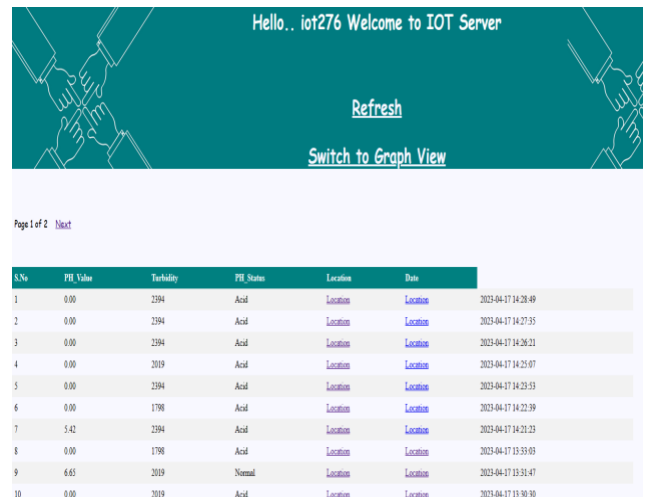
Hello.. iot276 Welcome to IOT Server

Refresh

Switch to Graph View

Page 1 of 2 Next

| S.No | PH_Value | Turbidity | PH_Status | Location | Date | |
|---|---|---|---|---|---|---|
| 1 | 0.00 | 2394 | Acid | Location | Location | 2023-04-17 14:28:49 |
| 2 | 0.00 | 2394 | Acid | Location | Location | 2023-04-17 14:27:35 |
| 3 | 0.00 | 2394 | Acid | Location | Location | 2023-04-17 14:26:21 |
| 4 | 0.00 | 2019 | Acid | Location | Location | 2023-04-17 14:25:07 |
| 5 | 0.00 | 2394 | Acid | Location | Location | 2023-04-17 14:23:53 |
| 6 | 0.00 | 1798 | Acid | Location | Location | 2023-04-17 14:22:39 |
| 7 | 5.42 | 2394 | Acid | Location | Location | 2023-04-17 14:21:23 |
| 8 | 0.00 | 1798 | Acid | Location | Location | 2023-04-17 13:33:03 |
| 9 | 6.65 | 2019 | Normal | Location | Location | 2023-04-17 13:31:47 |
| 10 | 0.00 | 2019 | Acid | Location | Location | 2023-04-17 13:30:30 |